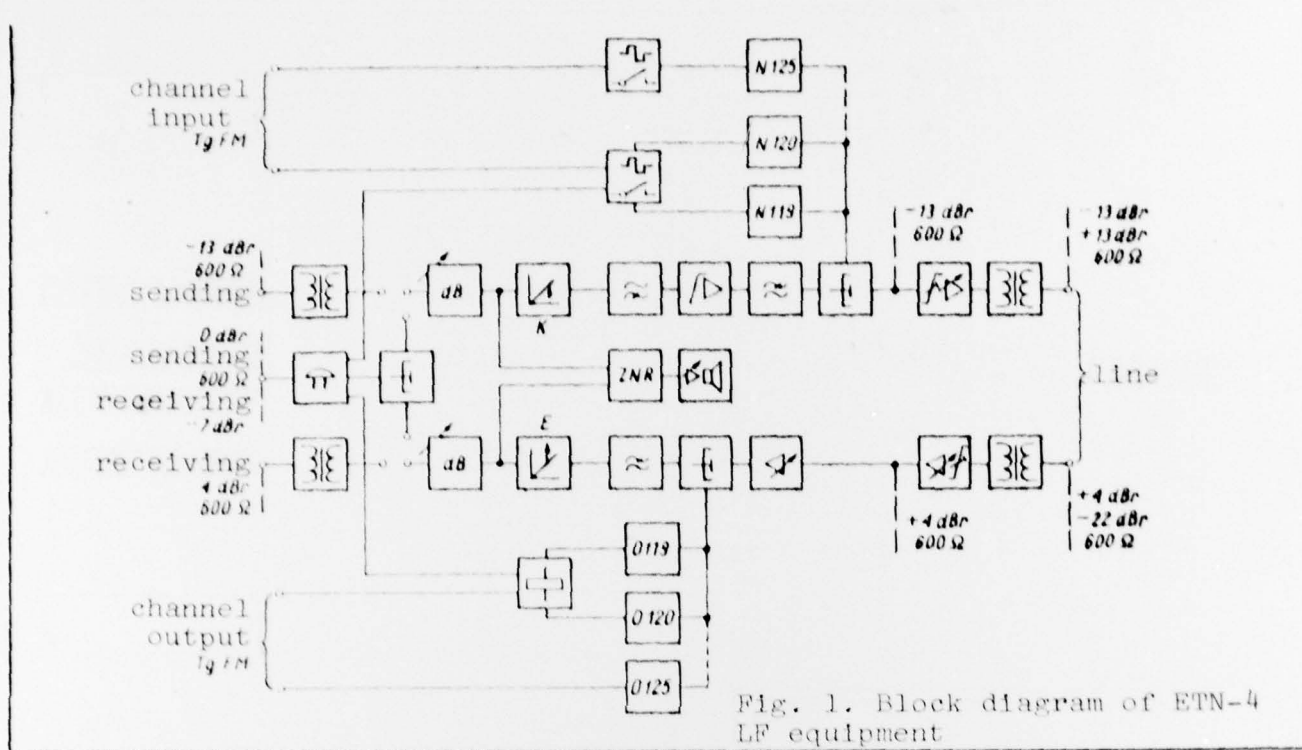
channel input
Tg FM

N 125

N 120

N 118

-13 dBr
600 Ω
sending

0 dBr
sending
600 Ω
receiving
-7 dBr

receiving
4 dBr
600 Ω

dB

dB

K

E

2NR

-13 dBr
600 Ω

-13 dBr
+13 dBr
600 Ω

line

+4 dBr
600 Ω

+4 dBr
-22 dBr
600 Ω

0118

0120

0125

channel output
Tg FM

Fig. 1. Block diagram of ETN-4 LF equipment